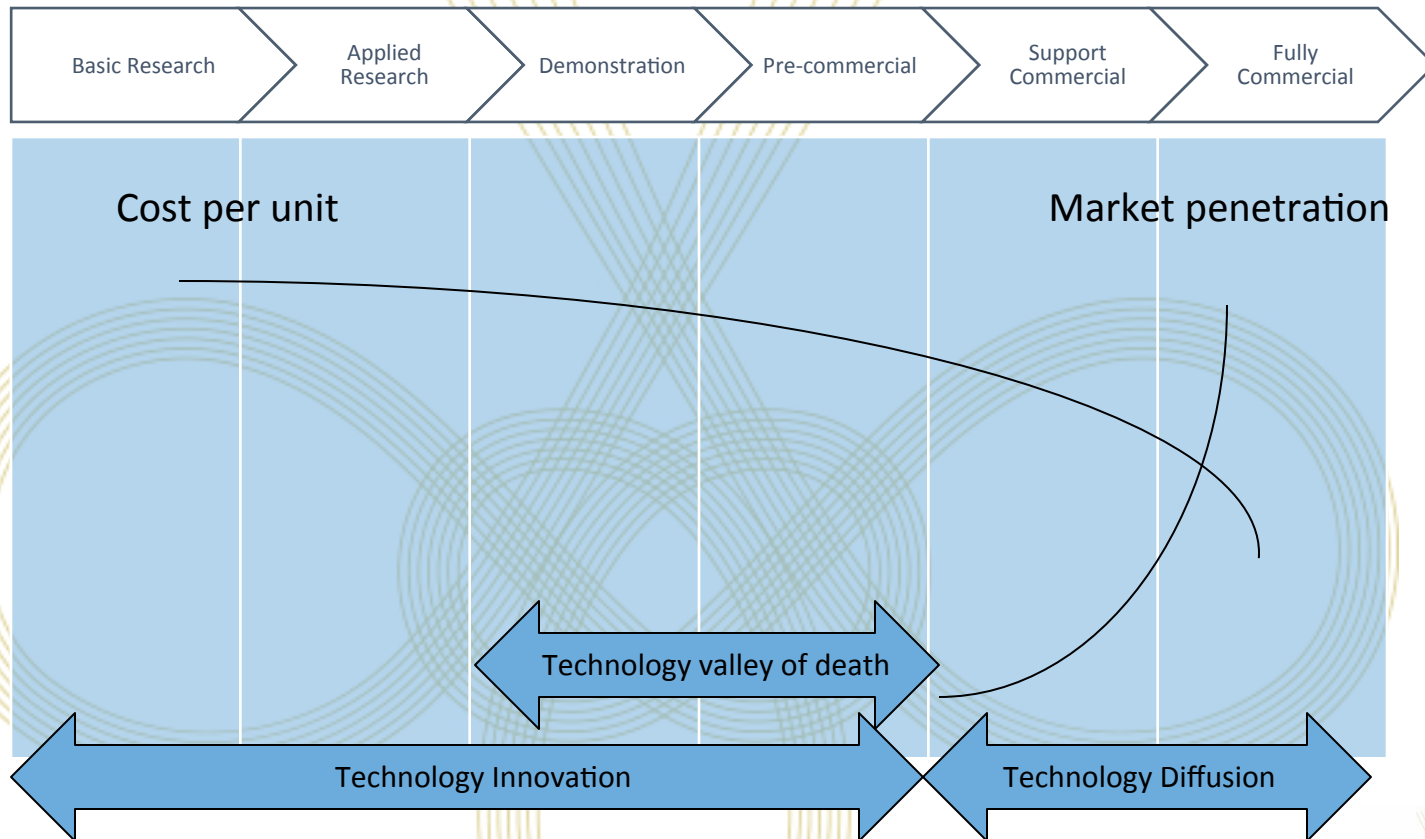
Basic Research

Applied Research

Demonstration

Pre-commercial

Support Commercial

Fully Commercial

Cost per unit

Market penetration

Technology valley of death

Technology Innovation

Technology Diffusion